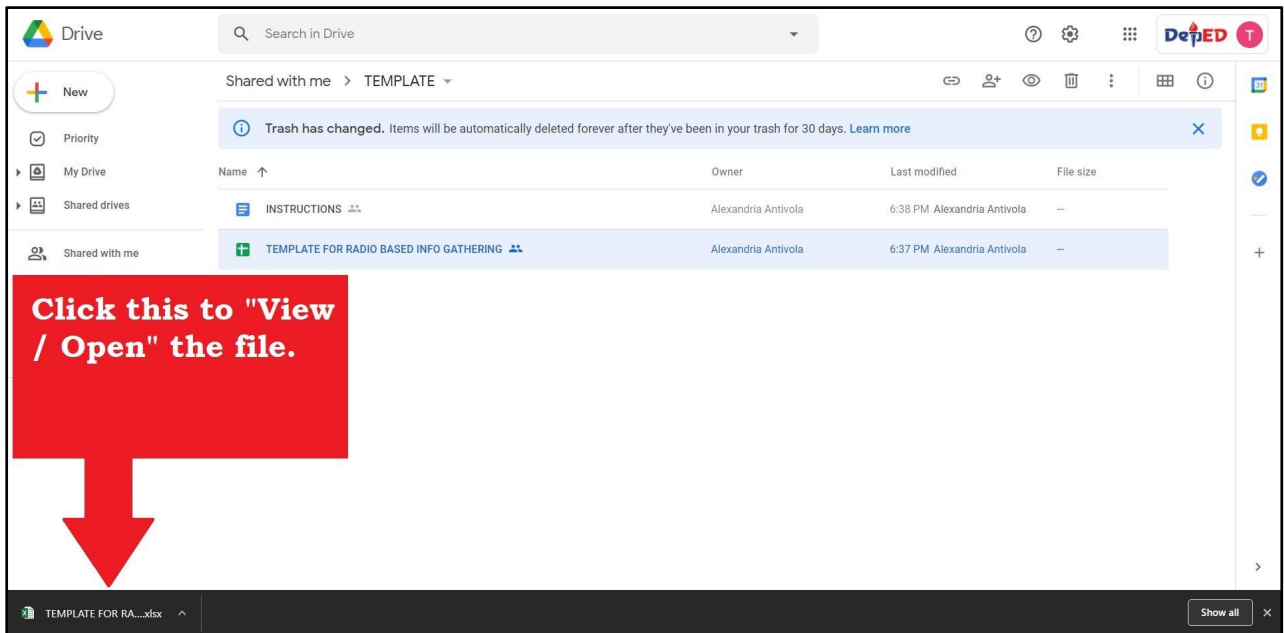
Drive

Search in Drive

DepED T

New

Priority

My Drive

Shared drives

Shared with me

Shared with me > TEMPLATE

Trash has changed. Items will be automatically deleted forever after they've been in your trash for 30 days. Learn more

| Name ↑ | Owner | Last modified | File size |
|---|---|---|---|
| INSTRUCTIONS | Alexandria Antivola | 6:38 PM Alexandria Antivola | – |
| TEMPLATE FOR RADIO BASED INFO GATHERING | Alexandria Antivola | 6:37 PM Alexandria Antivola | – |

Click this to "View / Open" the file.

TEMPLATE FOR RA....xlsx

Show all